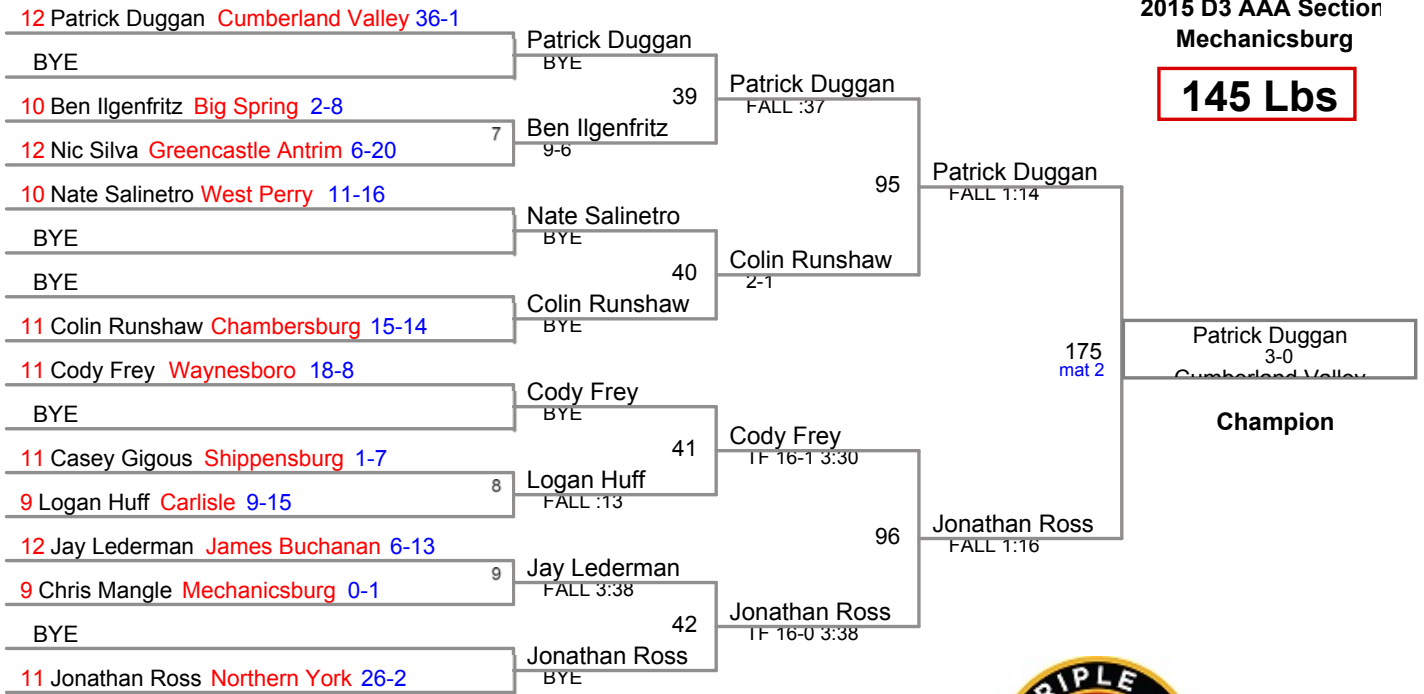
2015 D3 AAA Section
Mechanicsburg

145 Lbs

12 Patrick Duggan Cumberland Valley 36-1

BYE

10 Ben Ilgenfritz Big Spring 2-8

7

12 Nic Silva Greencastle Antrim 6-20

10 Nate Salinetro West Perry 11-16

BYE

BYE

11 Colin Runshaw Chambersburg 15-14

11 Cody Frey Waynesboro 18-8

BYE

11 Casey Gigous Shippensburg 1-7

8

9 Logan Huff Carlisle 9-15

12 Jay Lederman James Buchanan 6-13

9

9 Chris Mangle Mechanicsburg 0-1

BYE

11 Jonathan Ross Northern York 26-2

Patrick Duggan
BYE

39

Ben Ilgenfritz
9-6

Nate Salinetro
BYE

40

Colin Runshaw
BYE

Cody Frey
BYE

41

Logan Huff
FALL :13

Jay Lederman
FALL 3:38

42

Jonathan Ross
BYE

Patrick Duggan
FALL :37

95

Colin Runshaw
2-1

Cody Frey
TF 16-1 3:30

96

Jonathan Ross
TF 16-0 3:38

Patrick Duggan
FALL 1:14

Jonathan Ross
FALL 1:16

175
mat 2

Patrick Duggan
3-0
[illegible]

Champion

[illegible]IPLE